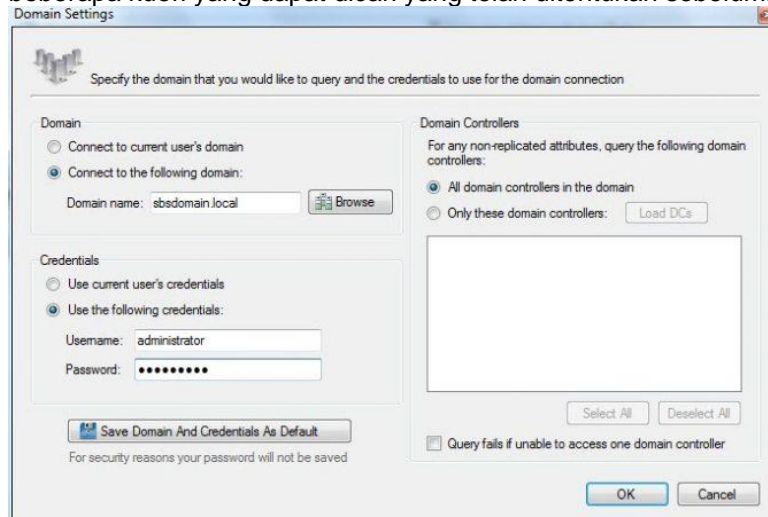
Domain Settings

Specify the domain that you would like to query and the credentials to use for the domain connection

Domain
Connect to current user's domain
Connect to the following domain:
Domain name: sbsdomain.local
Browse

Credentials
Use current user's credentials
Use the following credentials:
Username: administrator
Password: ●●●●●●●●●

Save Domain And Credentials As Default
For security reasons your password will not be saved

Domain Controllers
For any non-replicated attributes, query the following domain controllers:
All domain controllers in the domain
Only these domain controllers:
Load DCs

Select All
Deselect All
Query fails if unable to access one domain controller

OK
Cancel